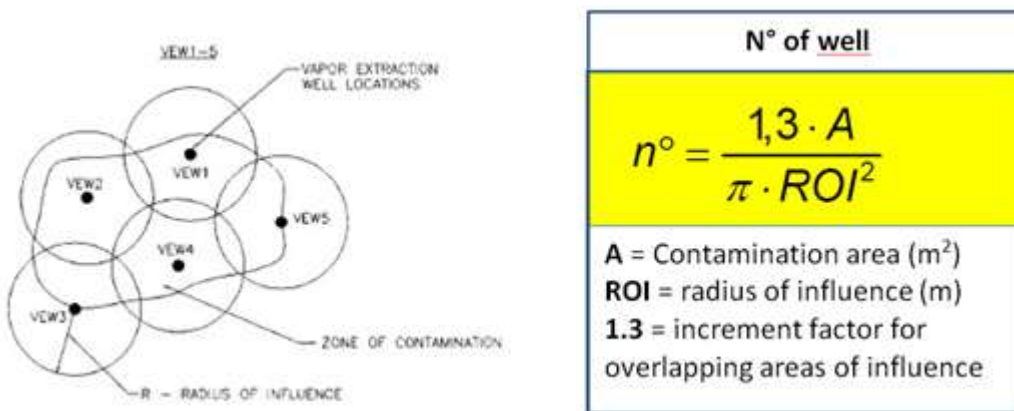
VEW1-5

VAPOR EXTRACTION WELL LOCATIONS

VEW1

VEW2

VEW5

VEW4

VEW3

ZONE OF CONTAMINATION

R - RADIUS OF INFLUENCE

N° of well

$n° = \frac{1,3 \cdot A}{\pi \cdot ROI^2}$

**A** = Contamination area (m$^2$)
**ROI** = radius of influence (m)
**1.3** = increment factor for overlapping areas of influence